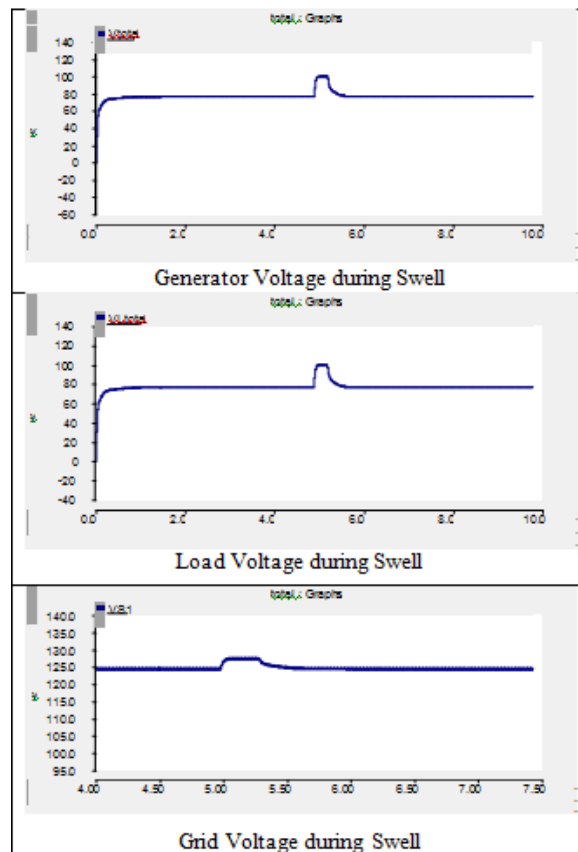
total : Graphs

Vgtotal

140
120
100
80
60
40
20
0
-20
-40
-60

%

0.0 2.0 4.0 6.0 8.0 10.0

Generator Voltage during Swell

total : Graphs

VLtotal

140
120
100
80
60
40
20
0
-20
-40

%

0.0 2.0 4.0 6.0 8.0 10.0

Load Voltage during Swell

total : Graphs

VB1

1400
1350
1300
1250
1200
1150
1100
1050
1000
950

%

4.00 4.50 5.00 5.50 6.00 6.50 7.00 7.50

Grid Voltage during Swell